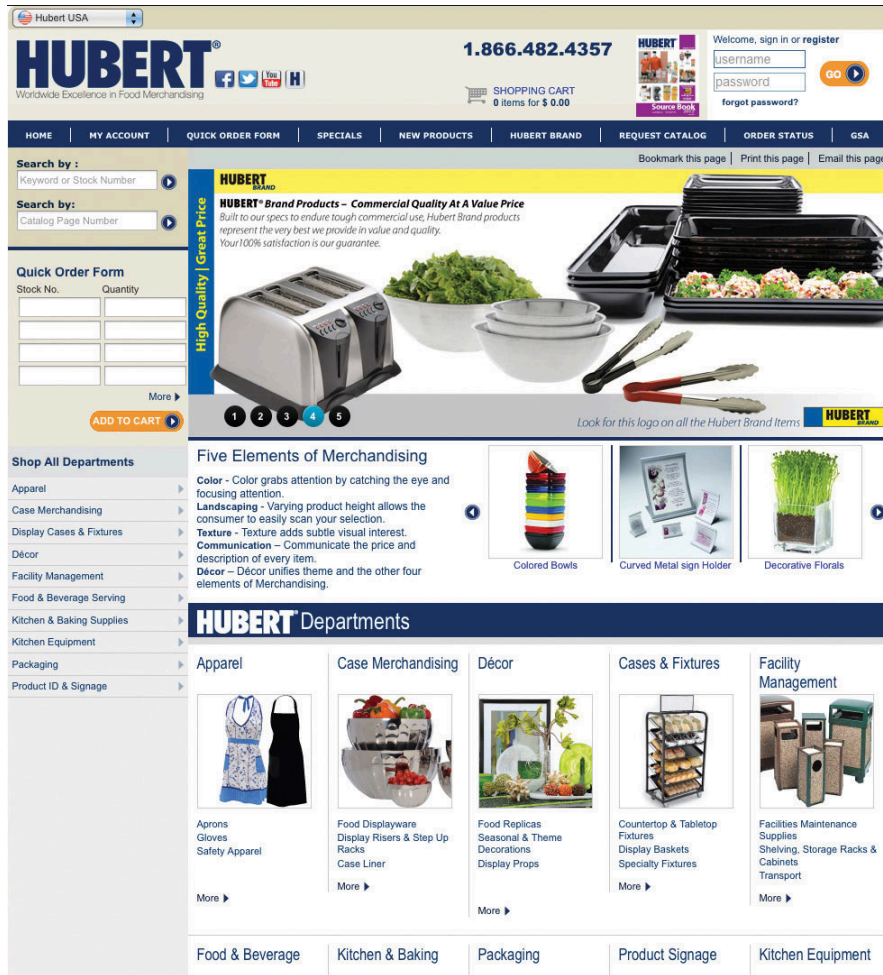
Hubert USA

HUBERT®
Worldwide Excellence in Food Merchandising

1.866.482.4357

SHOPPING CART
0 items for $ 0.00

HUBERT
Source Book

Welcome, sign in or register
username
password
GO
forgot password?

HOME | MY ACCOUNT | QUICK ORDER FORM | SPECIALS | NEW PRODUCTS | HUBERT BRAND | REQUEST CATALOG | ORDER STATUS | GSA

Bookmark this page | Print this page | Email this page

Search by :
Keyword or Stock Number

Search by:
Catalog Page Number

Quick Order Form
Stock No. Quantity

More
ADD TO CART

HUBERT BRAND
High Quality | Great Price
HUBERT® Brand Products – Commercial Quality At A Value Price
Built to our specs to endure tough commercial use, Hubert Brand products represent the very best we provide in value and quality. Your100% satisfaction is our guarantee.

1 2 3 4 5

Look for this logo on all the Hubert Brand Items HUBERT BRAND

Shop All Departments
Apparel
Case Merchandising
Display Cases & Fixtures
Décor
Facility Management
Food & Beverage Serving
Kitchen & Baking Supplies
Kitchen Equipment
Packaging
Product ID & Signage

Five Elements of Merchandising
Color - Color grabs attention by catching the eye and focusing attention.
Landscaping - Varying product height allows the consumer to easily scan your selection.
Texture - Texture adds subtle visual interest.
Communication – Communicate the price and description of every item.
Décor – Décor unifies theme and the other four elements of Merchandising.

Colored Bowls
Curved Metal sign Holder
Decorative Florals

HUBERT® Departments

Apparel
Aprons
Gloves
Safety Apparel
More

Case Merchandising
Food Displayware
Display Risers & Step Up Racks
Case Liner
More

Décor
Food Replicas
Seasonal & Theme Decorations
Display Props
More

Cases & Fixtures
Countertop & Tabletop Fixtures
Display Baskets
Specialty Fixtures
More

Facility Management
Facilities Maintenance Supplies
Shelving, Storage Racks & Cabinets
Transport
More

Food & Beverage
Kitchen & Baking
Packaging
Product Signage
Kitchen Equipment